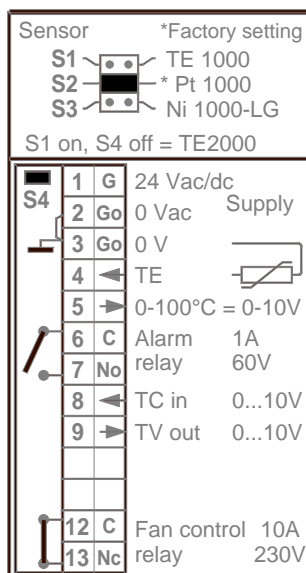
Sensor *Factory setting
S1 TE 1000
S2 * Pt 1000
S3 Ni 1000-LG
S1 on, S4 off = TE2000

S4

| | | | |
|---|---|---|---|
| 1 | G | 24 Vac/dc | Supply |
| 2 | Go | 0 Vac | |
| 3 | Go | 0 V | |
| 4 | | TE | |
| 5 | | 0-100°C = 0-10V | |
| 6 | C | Alarm relay | 1A 60V |
| 7 | No | | |
| 8 | | TC in | 0...10V |
| 9 | | TV out | 0...10V |
| 12 | C | Fan control relay | 10A 230V |
| 13 | Nc | | |